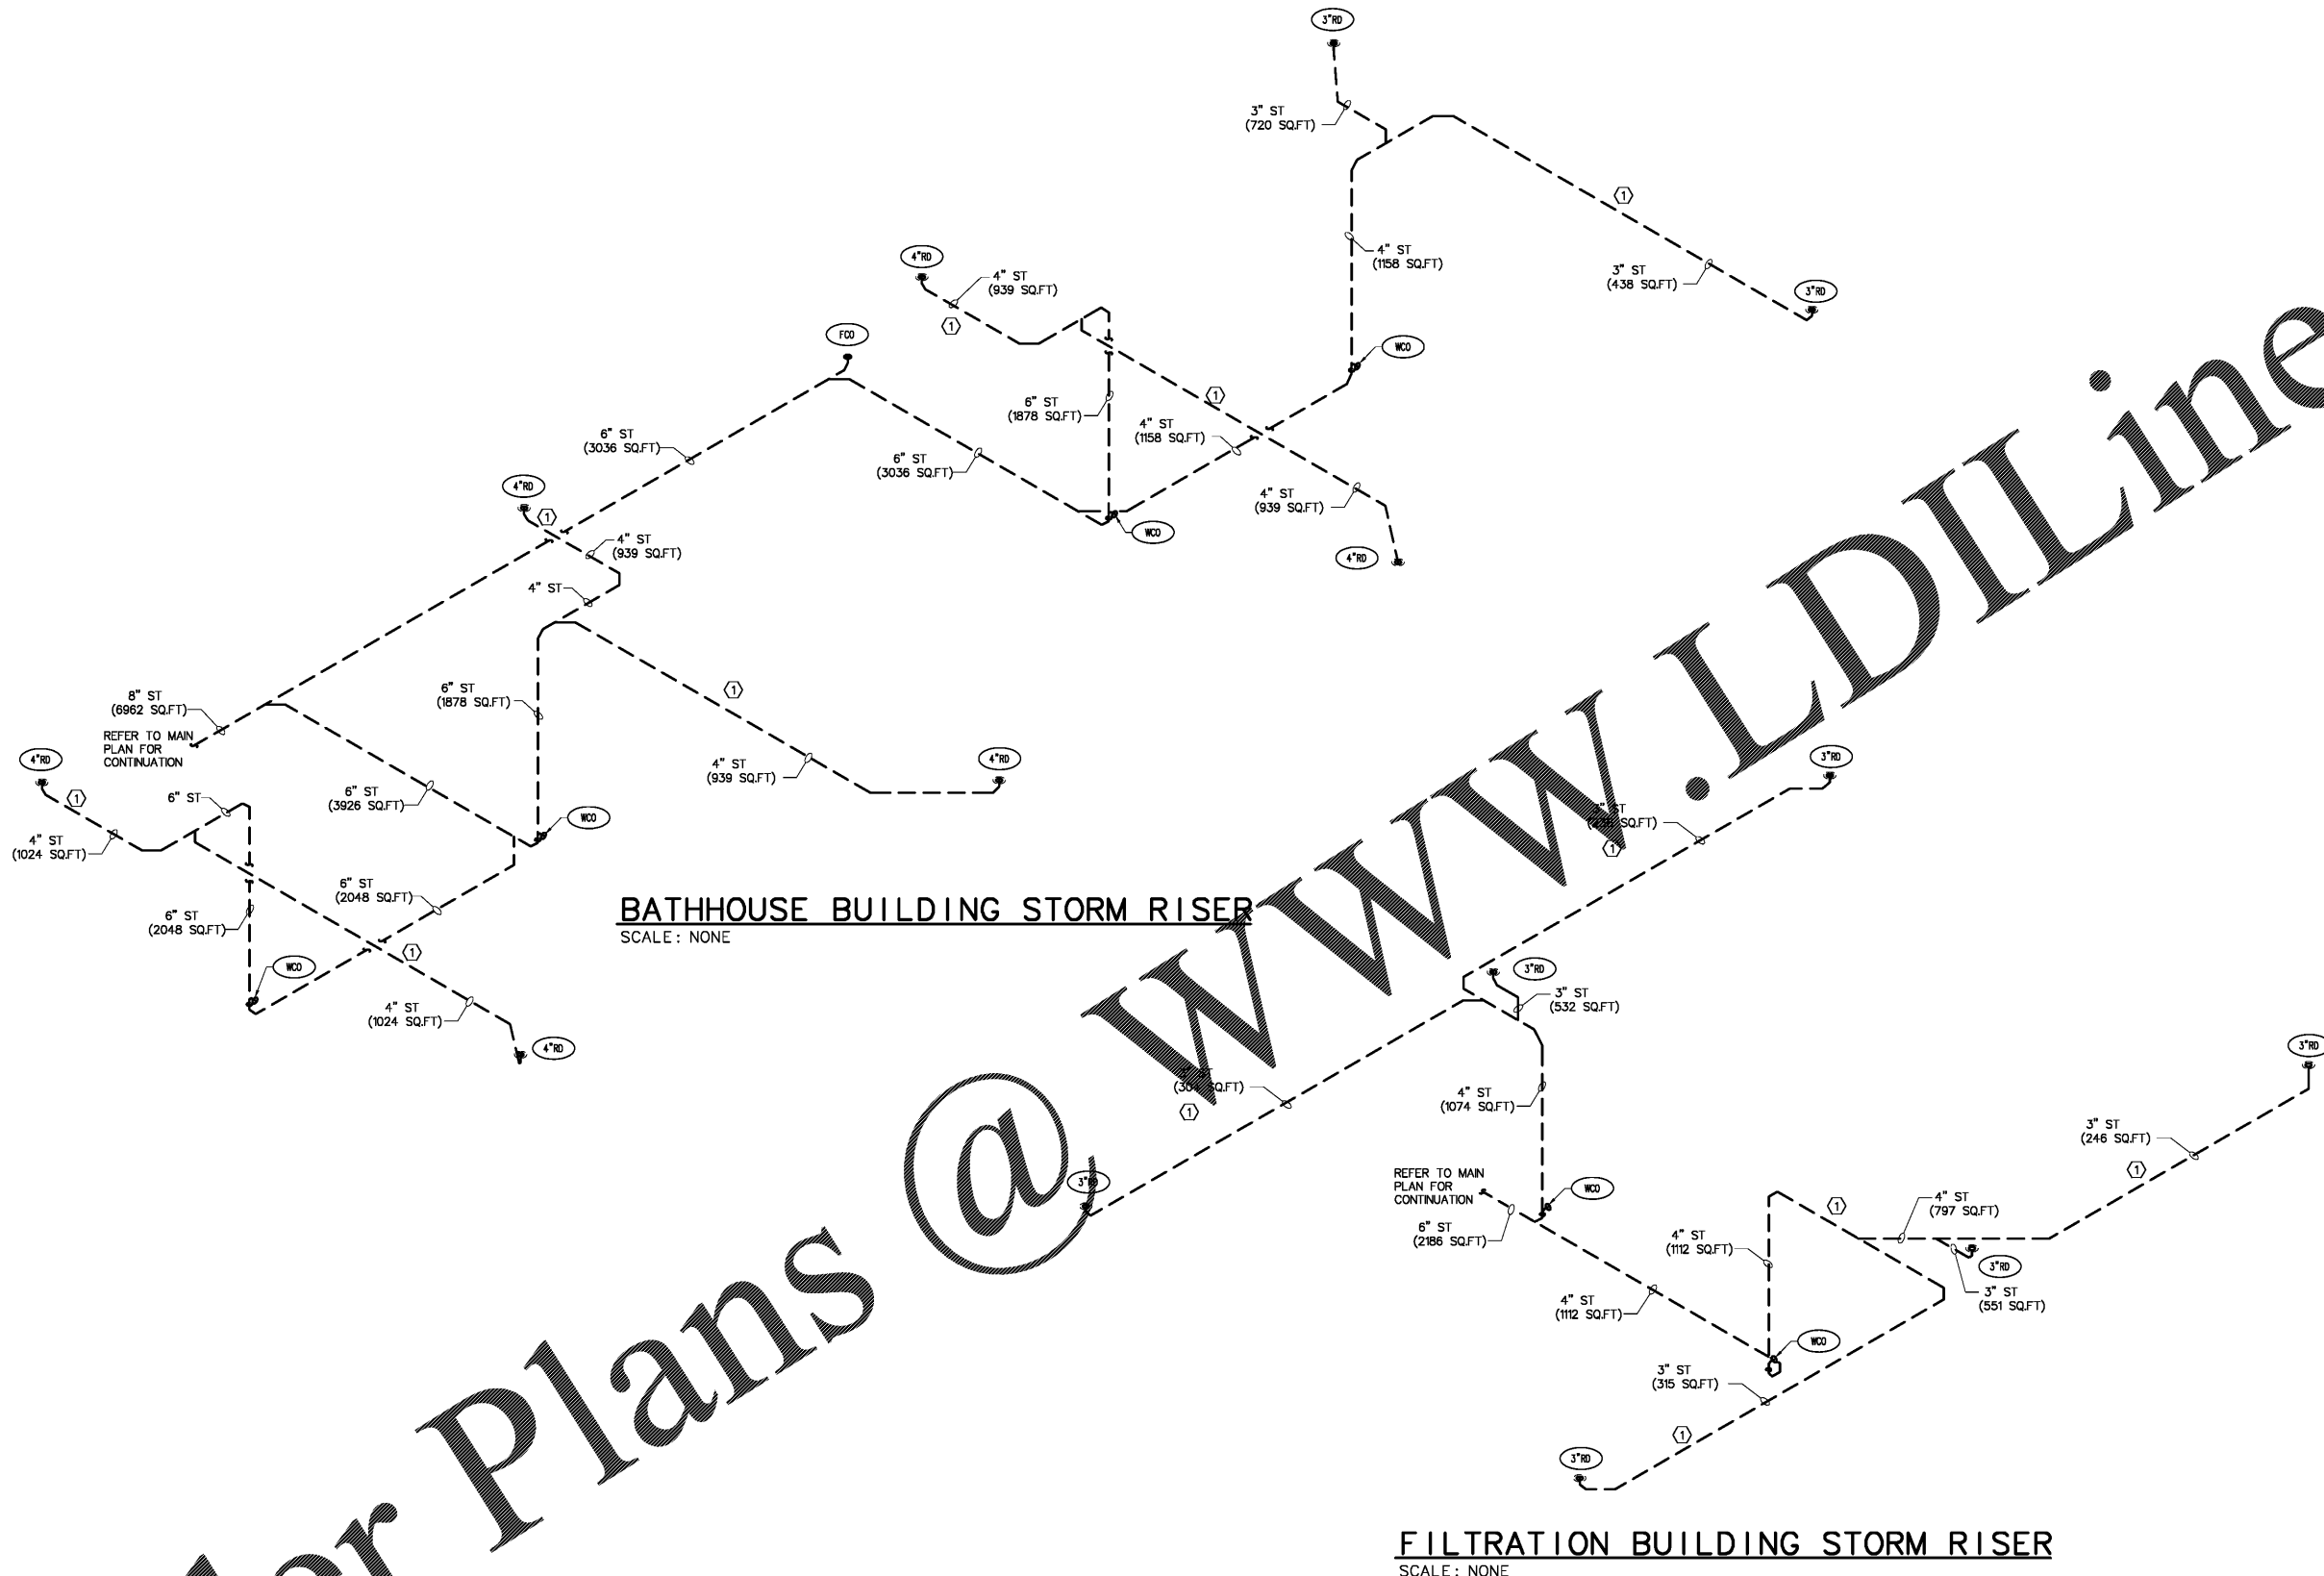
3"RD

3" ST
(720 SQ.FT)

1

4" ST
(1158 SQ.FT)

3" ST
(438 SQ.FT)

3"RD

4"RD

4" ST
(939 SQ.FT)

1

WCO

FCO

6" ST
(1878 SQ.FT)

1

4" ST
(1158 SQ.FT)

6" ST
(3036 SQ.FT)

6" ST
(3036 SQ.FT)

4" ST
(939 SQ.FT)

4"RD

WCO

4"RD

1

4" ST
(939 SQ.FT)

4" ST

6" ST
(1878 SQ.FT)

1

8" ST
(6962 SQ.FT)

REFER TO MAIN PLAN FOR CONTINUATION

4" ST
(939 SQ.FT)

4"RD

4"RD

1

6" ST

6" ST
(3926 SQ.FT)

WCO

4" ST
(1024 SQ.FT)

6" ST
(2048 SQ.FT)

6" ST
(2048 SQ.FT)

BATHHOUSE BUILDING STORM RISER
SCALE: NONE

WCO

1

4" ST
(1024 SQ.FT)

4"RD

3"RD

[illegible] ST
([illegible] SQ.FT)

1

3"RD

3" ST
(532 SQ.FT)

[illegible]
(304 SQ.FT)

1

4" ST
(1074 SQ.FT)

3"RD

3" ST
(246 SQ.FT)

1

3"RD

REFER TO MAIN PLAN FOR CONTINUATION

WCO

6" ST
(2186 SQ.FT)

1

4" ST
(797 SQ.FT)

4" ST
(1112 SQ.FT)

3"RD

3" ST
(551 SQ.FT)

4" ST
(1112 SQ.FT)

WCO

3" ST
(315 SQ.FT)

1

3"RD

FILTRATION BUILDING STORM RISER
SCALE: NONE

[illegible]er Plans @ WWW.LDILine